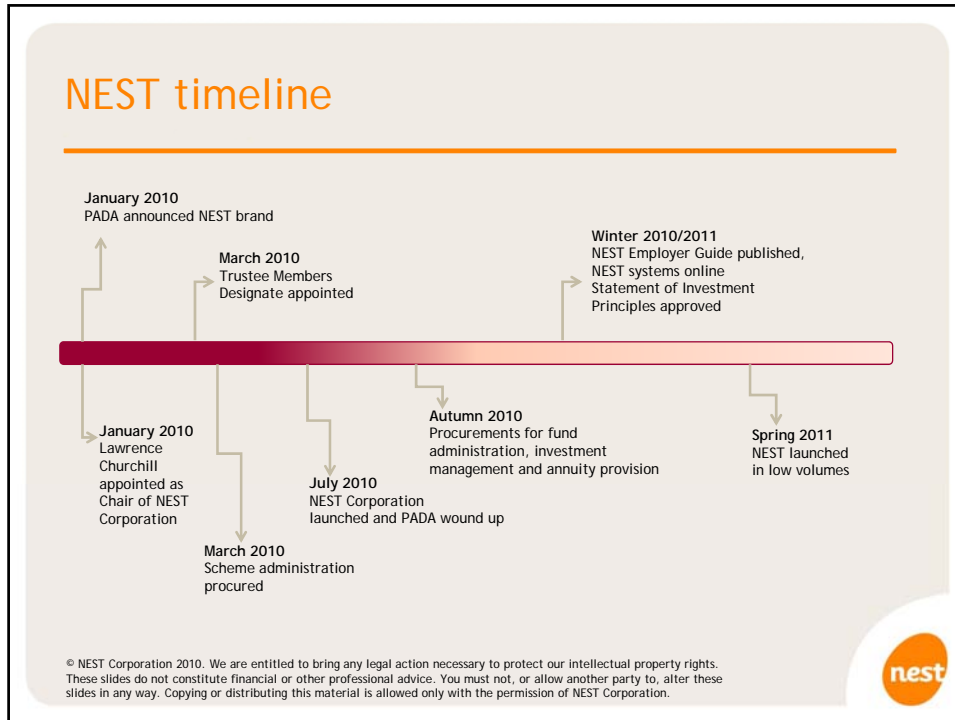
NEST timeline

January 2010
PADA announced NEST brand

March 2010
Trustee Members Designate appointed

Winter 2010/2011
NEST Employer Guide published, NEST systems online
Statement of Investment Principles approved

January 2010
Lawrence Churchill appointed as Chair of NEST Corporation

March 2010
Scheme administration procured

July 2010
NEST Corporation launched and PADA wound up

Autumn 2010
Procurements for fund administration, investment management and annuity provision

Spring 2011
NEST launched in low volumes

© NEST Corporation 2010. We are entitled to bring any legal action necessary to protect our intellectual property rights. These slides do not constitute financial or other professional advice. You must not, or allow another party to, alter these slides in any way. Copying or distributing this material is allowed only with the permission of NEST Corporation.

nest